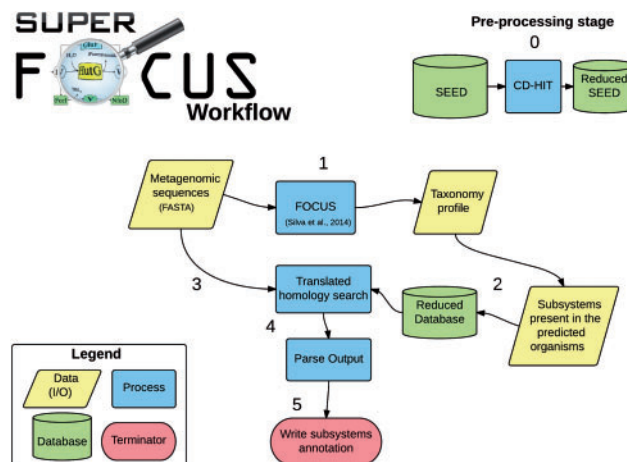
SUPER F CUS Workflow

Pre-processing stage

0

SEED

CD-HIT

Reduced SEED

1

Metagenomic sequences (FASTA)

FOCUS (Silva et al., 2014)

Taxonomy profile

3

Translated homology search

2

Reduced Database

Subsystems present in the predicted organisms

4

Parse Output

5

Write subsystems annotation

Legend

Data (I/O)

Process

Database

Terminator